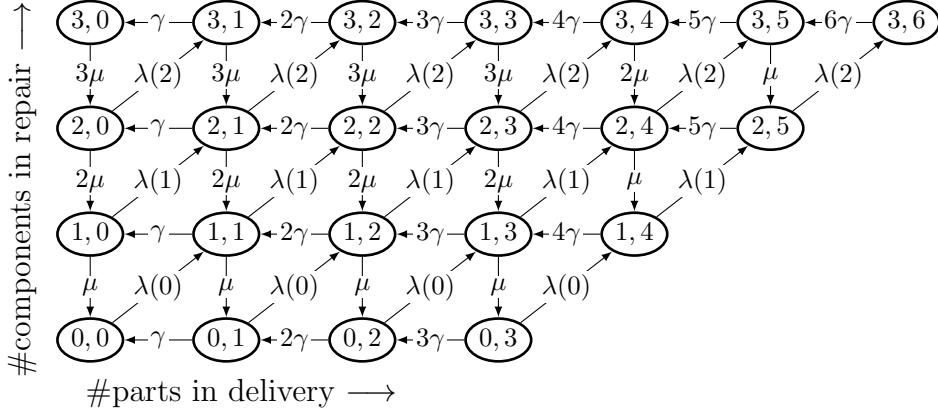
#components in repair $\longrightarrow$

$3,0$ $\gamma$ $3,1$ $2\gamma$ $3,2$ $3\gamma$ $3,3$ $4\gamma$ $3,4$ $5\gamma$ $3,5$ $6\gamma$ $3,6$

$3\mu$ $\lambda(2)$ $3\mu$ $\lambda(2)$ $3\mu$ $\lambda(2)$ $3\mu$ $\lambda(2)$ $2\mu$ $\lambda(2)$ $\mu$ $\lambda(2)$

$2,0$ $\gamma$ $2,1$ $2\gamma$ $2,2$ $3\gamma$ $2,3$ $4\gamma$ $2,4$ $5\gamma$ $2,5$

$2\mu$ $\lambda(1)$ $2\mu$ $\lambda(1)$ $2\mu$ $\lambda(1)$ $2\mu$ $\lambda(1)$ $\mu$ $\lambda(1)$

$1,0$ $\gamma$ $1,1$ $2\gamma$ $1,2$ $3\gamma$ $1,3$ $4\gamma$ $1,4$

$\mu$ $\lambda(0)$ $\mu$ $\lambda(0)$ $\mu$ $\lambda(0)$ $\mu$ $\lambda(0)$

$0,0$ $\gamma$ $0,1$ $2\gamma$ $0,2$ $3\gamma$ $0,3$

#parts in delivery $\longrightarrow$